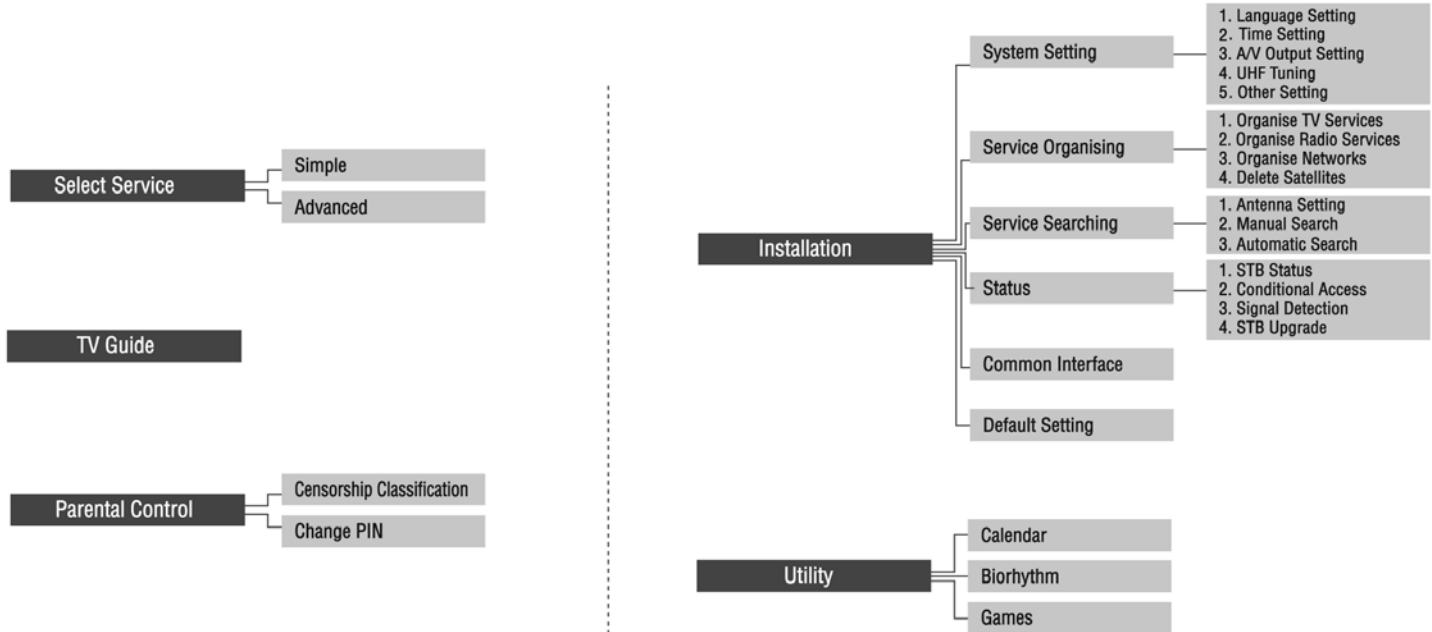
Select Service

Simple

Advanced

TV Guide

Parental Control

Censorship Classification

Change PIN

Installation

System Setting

1. Language Setting
2. Time Setting
3. A/V Output Setting
4. UHF Tuning
5. Other Setting

Service Organising

1. Organise TV Services
2. Organise Radio Services
3. Organise Networks
4. Delete Satellites

Service Searching

1. Antenna Setting
2. Manual Search
3. Automatic Search

Status

1. STB Status
2. Conditional Access
3. Signal Detection
4. STB Upgrade

Common Interface

Default Setting

Utility

Calendar

Biorhythm

Games